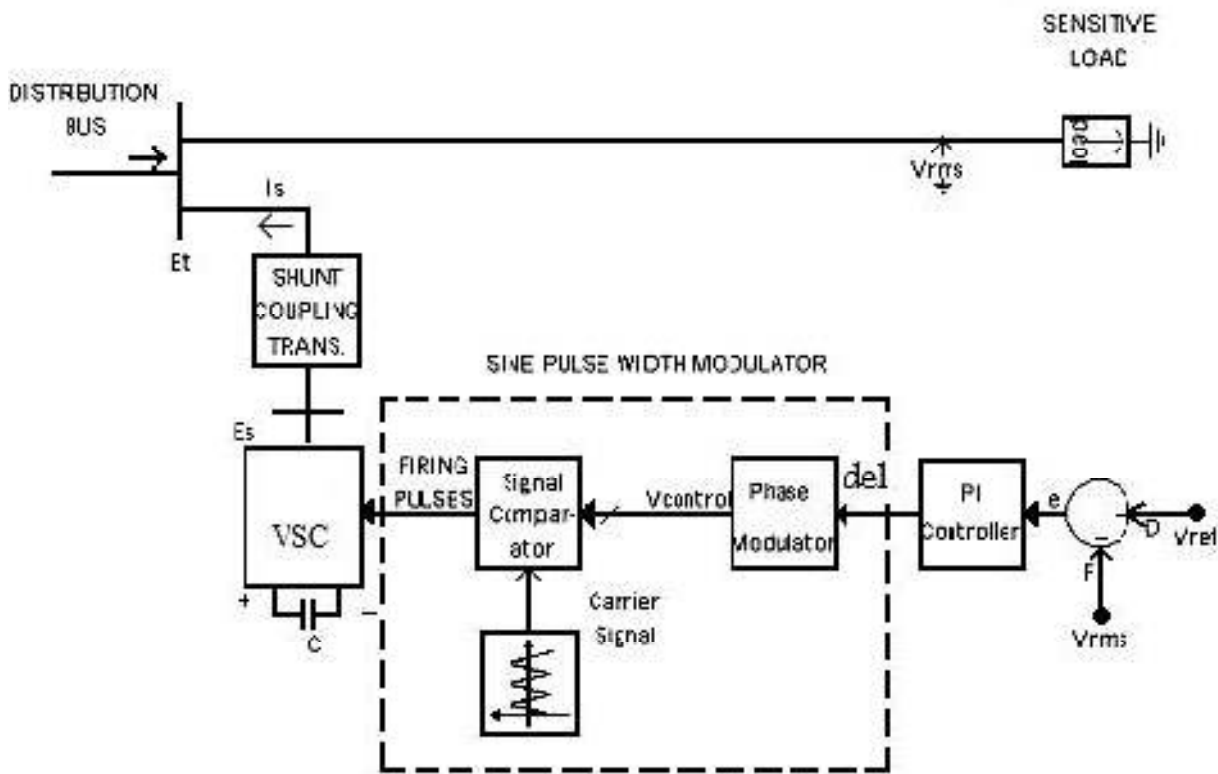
SENSITIVE LOAD

DISTRIBUTION BUS

load

Vrms

Is

Et

SHUNT COUPLING TRANS.

SINE PULSE WIDTH MODULATOR

Es

FIRING PULSES

VSC

+

−

C

Signal Comparator

Vcontrol

Phase Modulator

del

PI Controller

e

D

Vref

F

Vrms

Carrier Signal